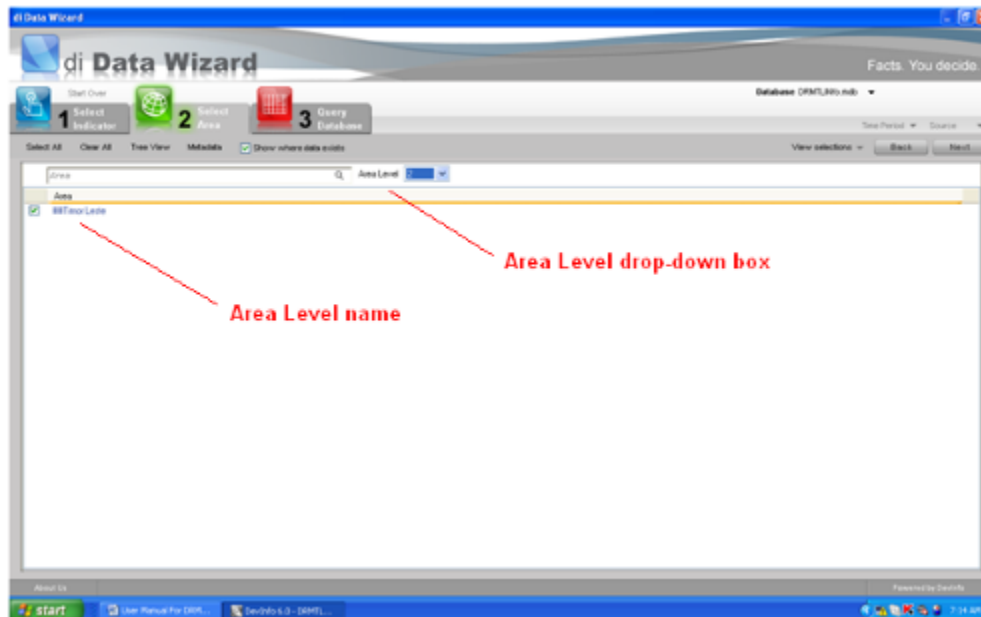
di Data Wizard

di Data Wizard

Facts. You decide.

Start Over

1 Select Indicator

2 Select Area

3 Query Database

Database DRMTLInfo.mdb

Time Period Source

Select All Clear All Tree View Metadata Show where data exists

View selections Back Next

Area

Area Level 2

Area

IM Timor Leste

Area Level drop-down box

Area Level name

About Us

Powered by DevInfo

start

User Manual For DRM...

DevInfo 6.0 - DRMTL...

7:34 AM